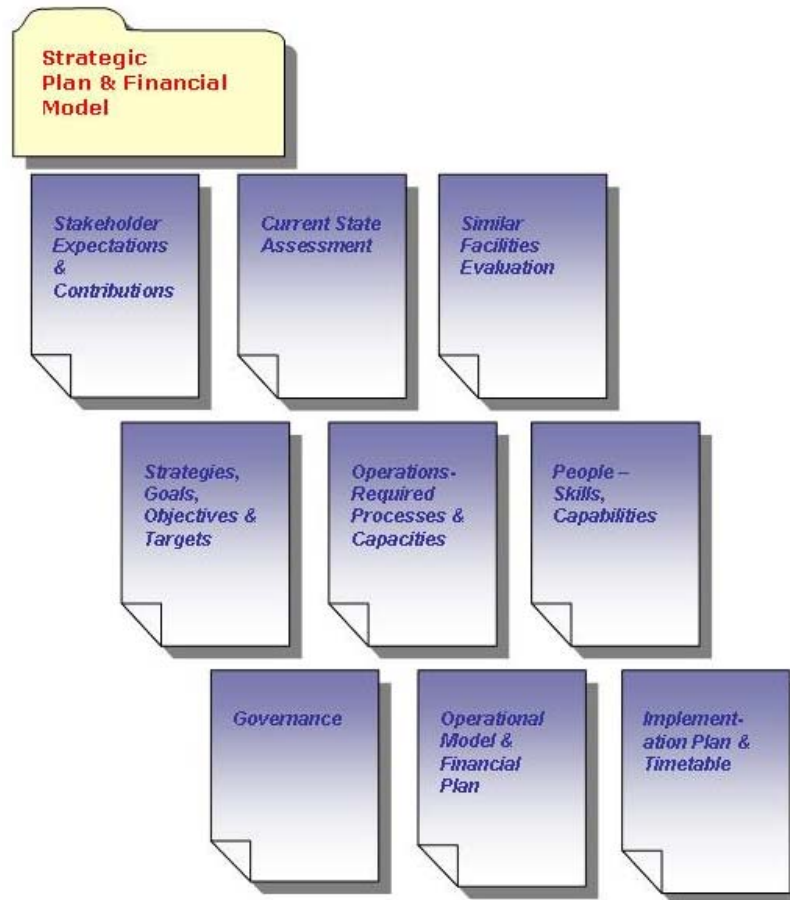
Strategic Plan & Financial Model

Stakeholder Expectations & Contributions

Current State Assessment

Similar Facilities Evaluation

Strategies, Goals, Objectives & Targets

Operations-Required Processes & Capacities

People – Skills, Capabilities

Governance

Operational Model & Financial Plan

Implementation Plan & Timetable